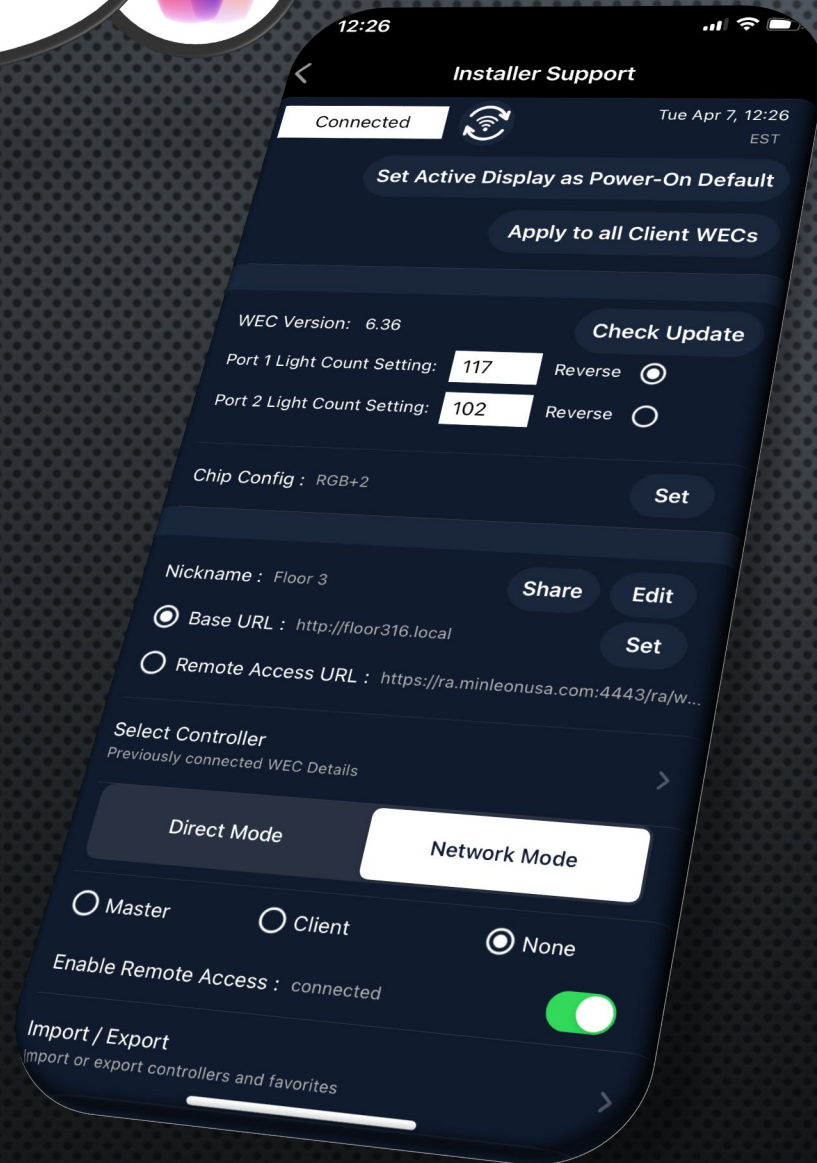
12:26

Installer Support

Connected

Tue Apr 7, 12:26
EST

Set Active Display as Power-On Default

Apply to all Client WECs

WEC Version: 6.36

Check Update

Port 1 Light Count Setting: 117 Reverse

Port 2 Light Count Setting: 102 Reverse

Chip Config : RGB+2

Set

Nickname : Floor 3

Share

Edit

Base URL : http://floor316.local

Set

Remote Access URL : https://ra.minleonusa.com:4443/ra/w...

Select Controller
Previously connected WEC Details

Direct Mode

Network Mode

Master

Client

None

Enable Remote Access : connected

Import / Export
Import or export controllers and favorites